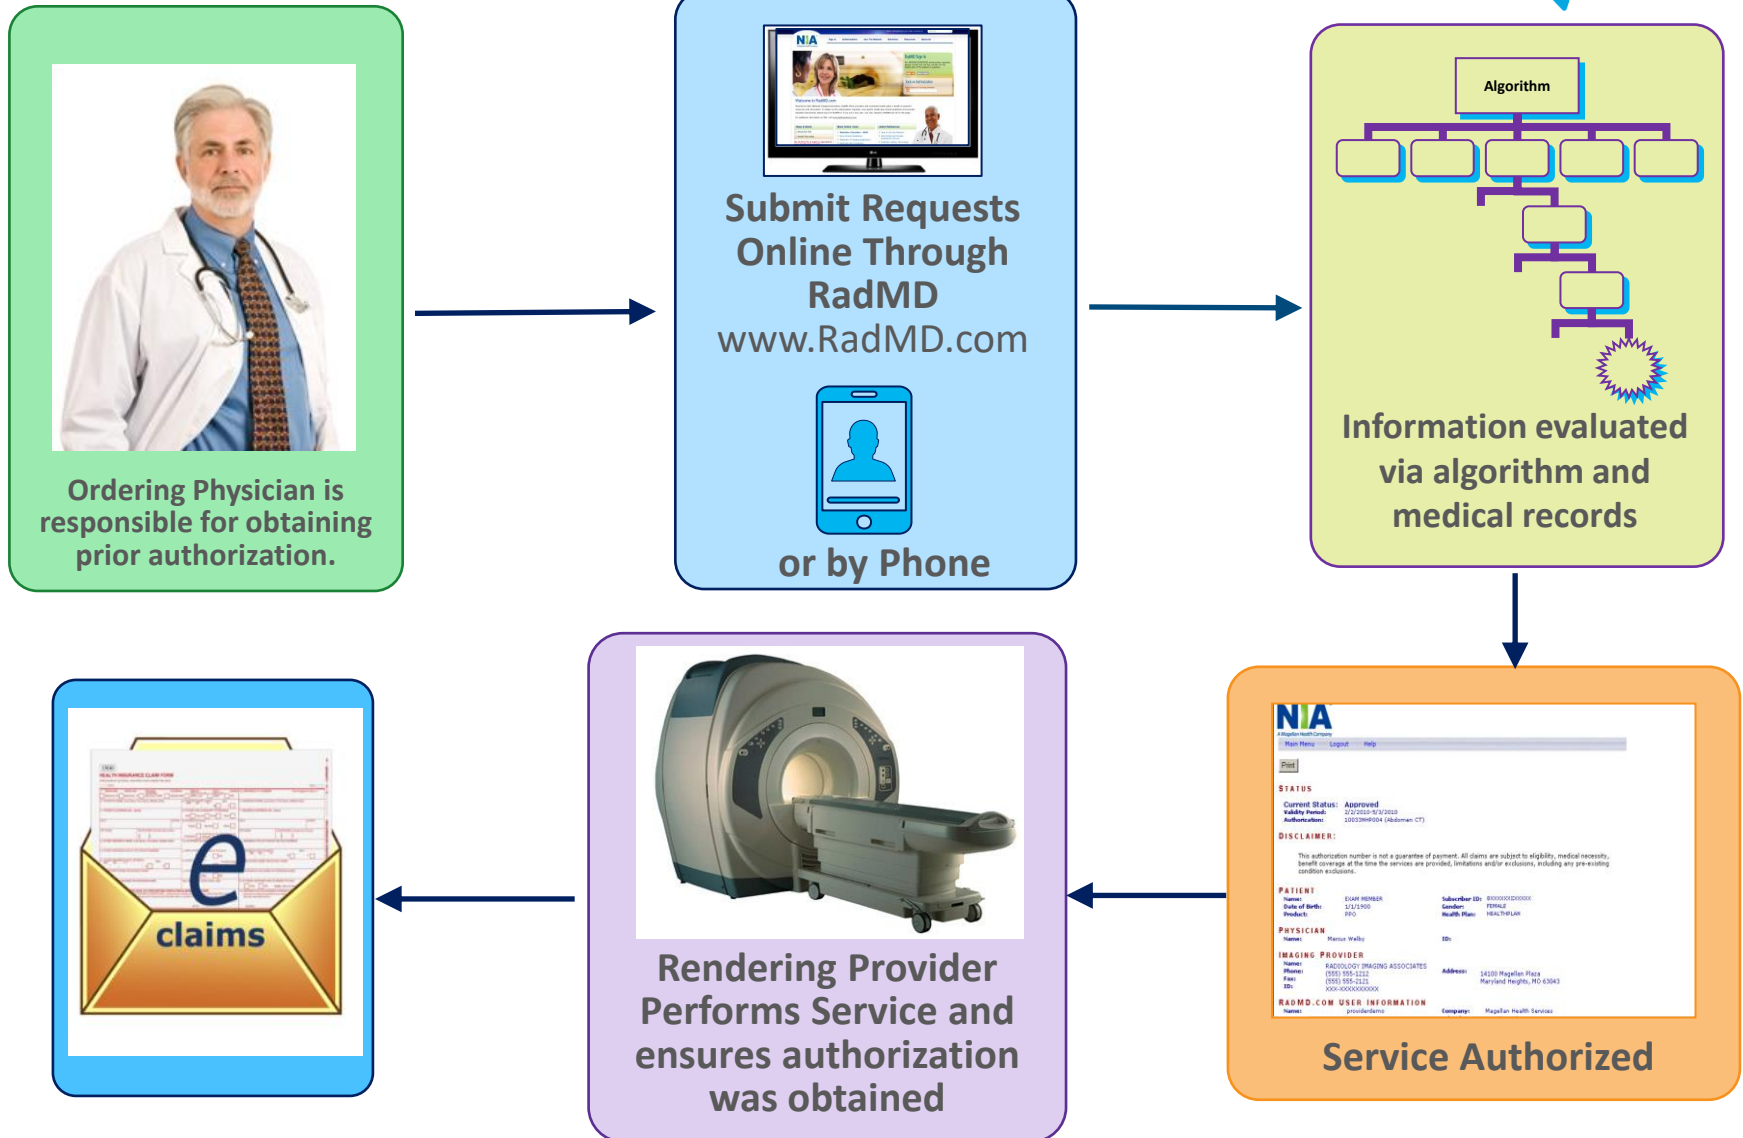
Ordering Physician is responsible for obtaining prior authorization.

NIA

Submit Requests Online Through RadMD
www.RadMD.com

or by Phone

Algorithm

Information evaluated via algorithm and medical records

NIA
A Magellan Health Company
Main Menu Logout Help
Print
STATUS
Current Status: Approved
Validity Period: 2/2/2010-5/3/2010
Authorization: 10033HMP004 (Abdomen CT)
DISCLAIMER:
This authorization number is not a guarantee of payment. All claims are subject to eligibility, medical necessity, benefit coverage at the time the services are provided, limitations and/or exclusions, including any pre-existing condition exclusions.
PATIENT
Name: EXAM MEMBER
Date of Birth: 1/1/1900
Product: PPO
Subscriber ID: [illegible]
Gender: FEMALE
Health Plan: HEALTHPLAN
PHYSICIAN
Name: Marcus Welby
ID:
IMAGING PROVIDER
Name: RADIOLOGY IMAGING ASSOCIATES
Phone: (555) 555-1212
Fax: (555) 555-2121
ID: XXX-XXXXXXXXX
Address: 14100 Magellan Plaza Maryland Heights, MO 63043
RADMD.COM USER INFORMATION
Name: providerdemo
Company: Magellan Health Services

Service Authorized

Rendering Provider Performs Service and ensures authorization was obtained

HEALTH INSURANCE CLAIM FORM

e
claims